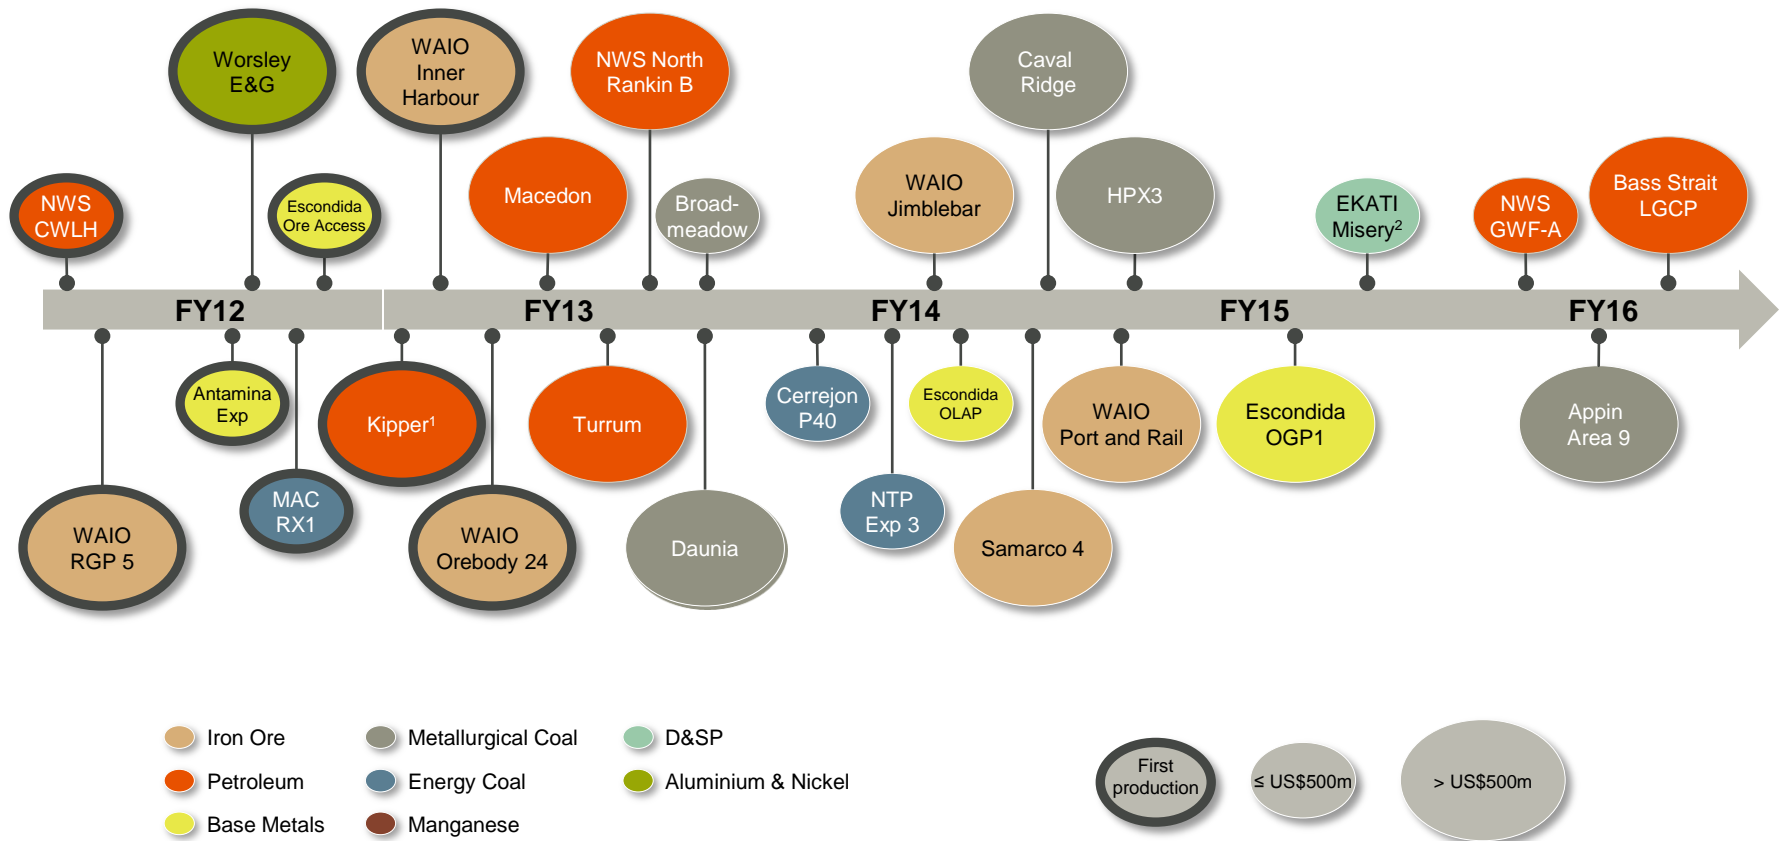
Worsley E&G

WAIO Inner Harbour

NWS North Rankin B

Caval Ridge

NWS CWLH

Escondida Ore Access

Macedon

Broad-meadow

WAIO Jimblebar

HPX3

EKATI Misery$^{2}$

NWS GWF-A

Bass Strait LGCP

FY12

FY13

FY14

FY15

FY16

Antamina Exp

Kipper$^{1}$

Turrum

Cerrejon P40

Escondida OLAP

WAIO Port and Rail

Escondida OGP1

Appin Area 9

WAIO RGP 5

MAC RX1

WAIO Orebody 24

Daunia

NTP Exp 3

Samarco 4

Iron Ore

Petroleum

Base Metals

Metallurgical Coal

Energy Coal

Manganese

D&SP

Aluminium & Nickel

First production

≤ US$500m

> US$500m